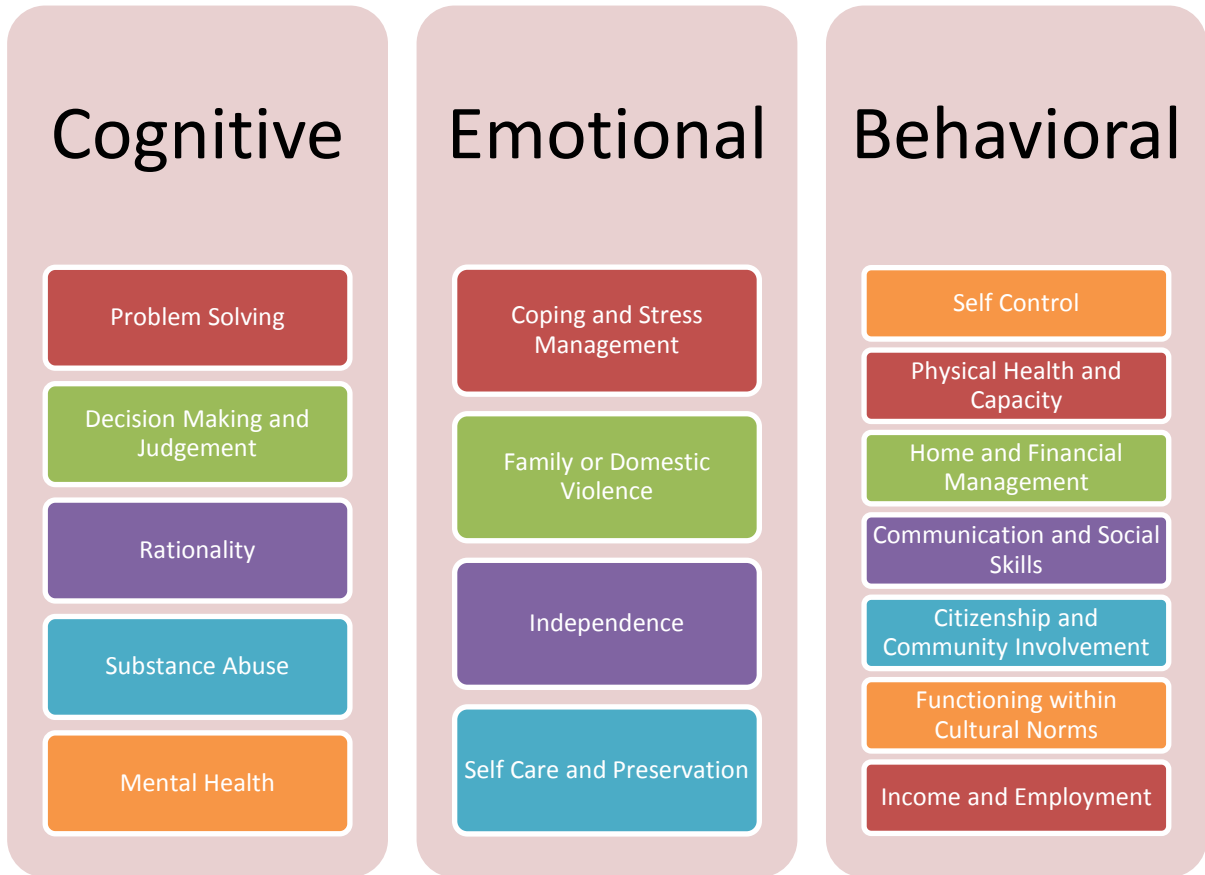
Cognitive

Problem Solving

Decision Making and Judgement

Rationality

Substance Abuse

Mental Health

Emotional

Coping and Stress Management

Family or Domestic Violence

Independence

Self Care and Preservation

Behavioral

Self Control

Physical Health and Capacity

Home and Financial Management

Communication and Social Skills

Citizenship and Community Involvement

Functioning within Cultural Norms

Income and Employment